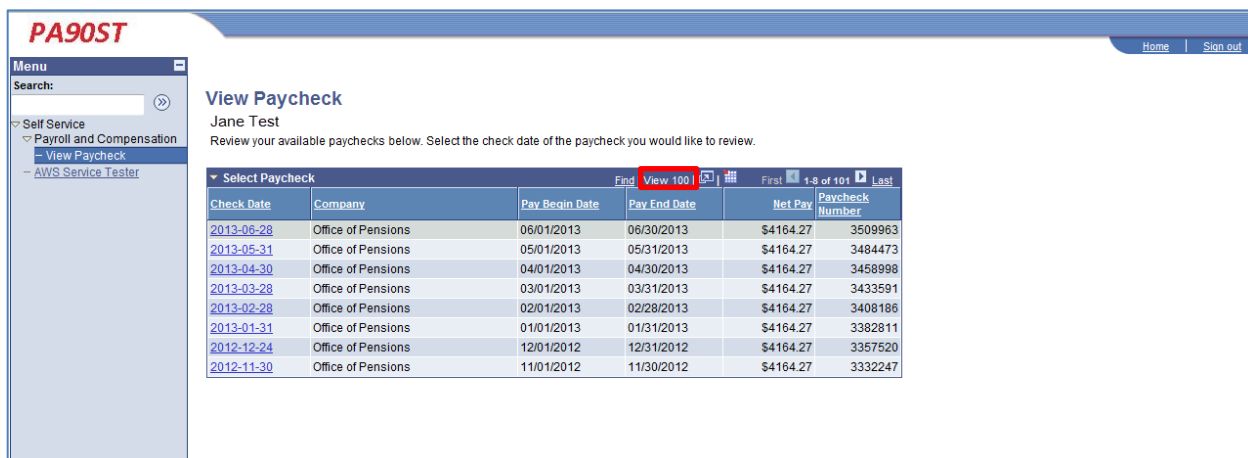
PA90ST

Home | Sign out

Menu
Search:
Self Service
Payroll and Compensation
– View Paycheck
– AWS Service Tester

View Paycheck
Jane Test
Review your available paychecks below. Select the check date of the paycheck you would like to review.

Select Paycheck
Find | View 100 | First 1-8 of 101 Last

| Check Date | Company | Pay Begin Date | Pay End Date | Net Pay | Paycheck Number |
|---|---|---|---|---|---|
| 2013-06-28 | Office of Pensions | 06/01/2013 | 06/30/2013 | $4164.27 | 3509963 |
| 2013-05-31 | Office of Pensions | 05/01/2013 | 05/31/2013 | $4164.27 | 3484473 |
| 2013-04-30 | Office of Pensions | 04/01/2013 | 04/30/2013 | $4164.27 | 3458998 |
| 2013-03-28 | Office of Pensions | 03/01/2013 | 03/31/2013 | $4164.27 | 3433591 |
| 2013-02-28 | Office of Pensions | 02/01/2013 | 02/28/2013 | $4164.27 | 3408186 |
| 2013-01-31 | Office of Pensions | 01/01/2013 | 01/31/2013 | $4164.27 | 3382811 |
| 2012-12-24 | Office of Pensions | 12/01/2012 | 12/31/2012 | $4164.27 | 3357520 |
| 2012-11-30 | Office of Pensions | 11/01/2012 | 11/30/2012 | $4164.27 | 3332247 |